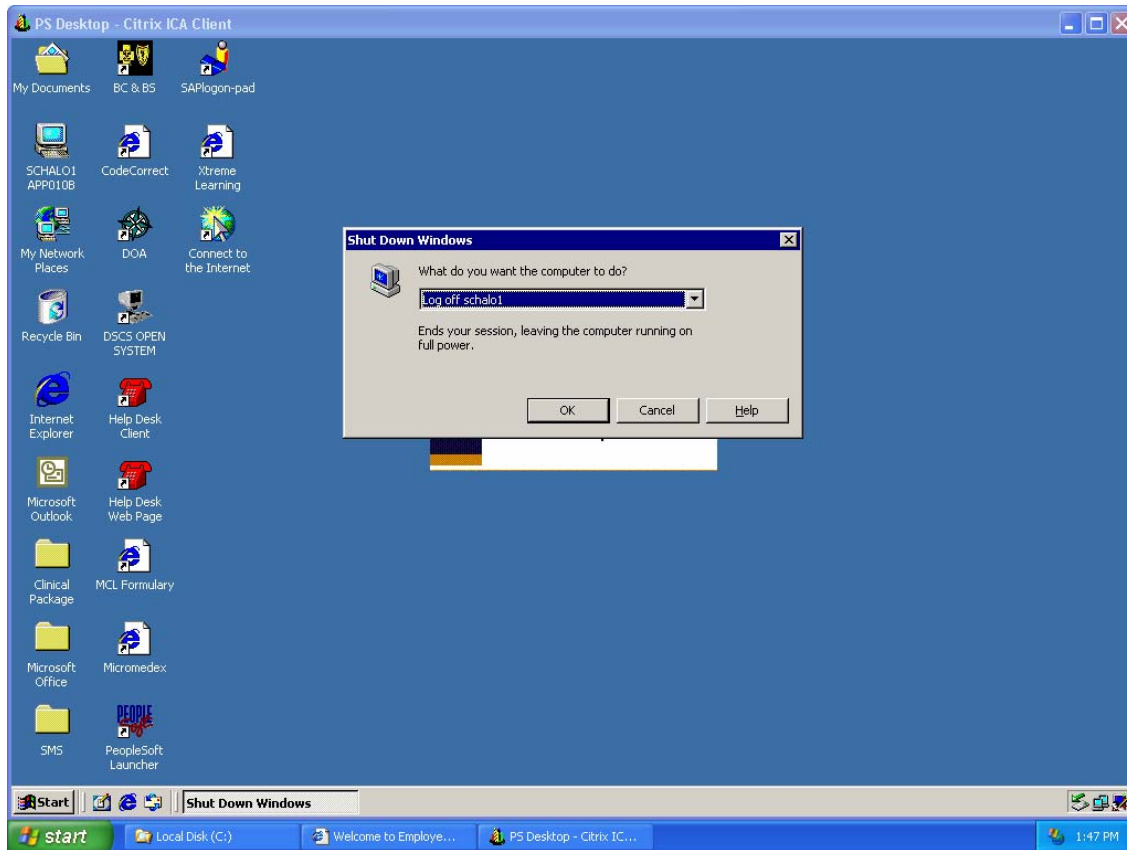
PS Desktop - Citrix ICA Client

My Documents
BC & BS
SAPlogon-pad
SCHALO1 APP010B
CodeCorrect
Xtreme Learning
My Network Places
DOA
Connect to the Internet
Recycle Bin
DSCS OPEN SYSTEM
Internet Explorer
Help Desk Client
Microsoft Outlook
Help Desk Web Page
Clinical Package
MCL Formulary
Microsoft Office
Micromedex
SMS
PeopleSoft Launcher

Shut Down Windows

What do you want the computer to do?

Log off schalo1

Ends your session, leaving the computer running on full power.

OK
Cancel
Help

Start
Shut Down Windows

start
Local Disk (C:)
Welcome to Employe...
PS Desktop - Citrix IC...
1:47 PM